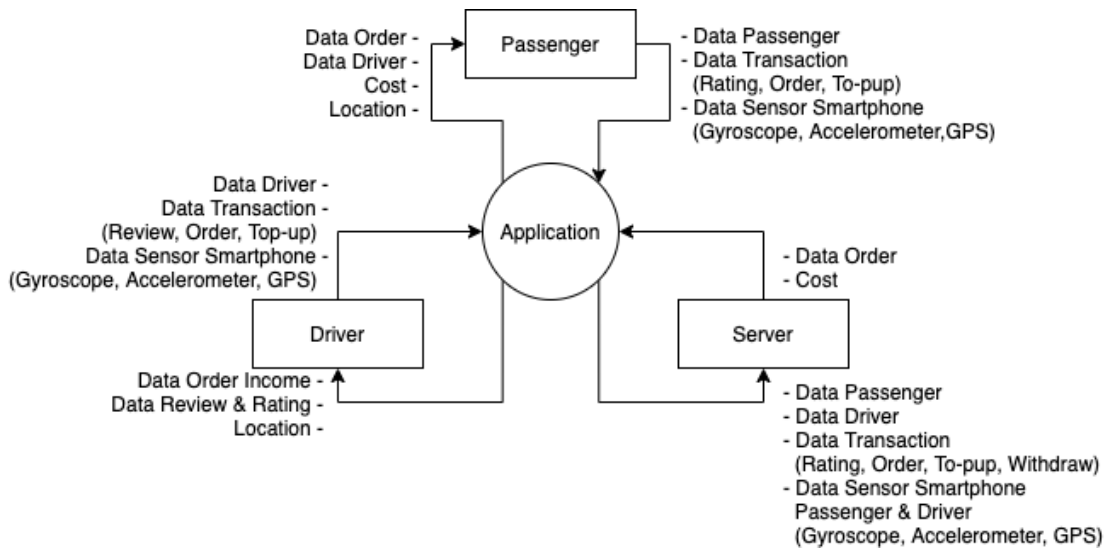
Data Order -
Data Driver -
Cost -
Location -

Passenger

- Data Passenger
- Data Transaction
(Rating, Order, To-pup)
- Data Sensor Smartphone
(Gyroscope, Accelerometer,GPS)

Data Driver -
Data Transaction -
(Review, Order, Top-up)
Data Sensor Smartphone -
(Gyroscope, Accelerometer, GPS)

Application

- Data Order
- Cost

Driver

Server

Data Order Income -
Data Review & Rating -
Location -

- Data Passenger
- Data Driver
- Data Transaction
(Rating, Order, To-pup, Withdraw)
- Data Sensor Smartphone
Passenger & Driver
(Gyroscope, Accelerometer, GPS)